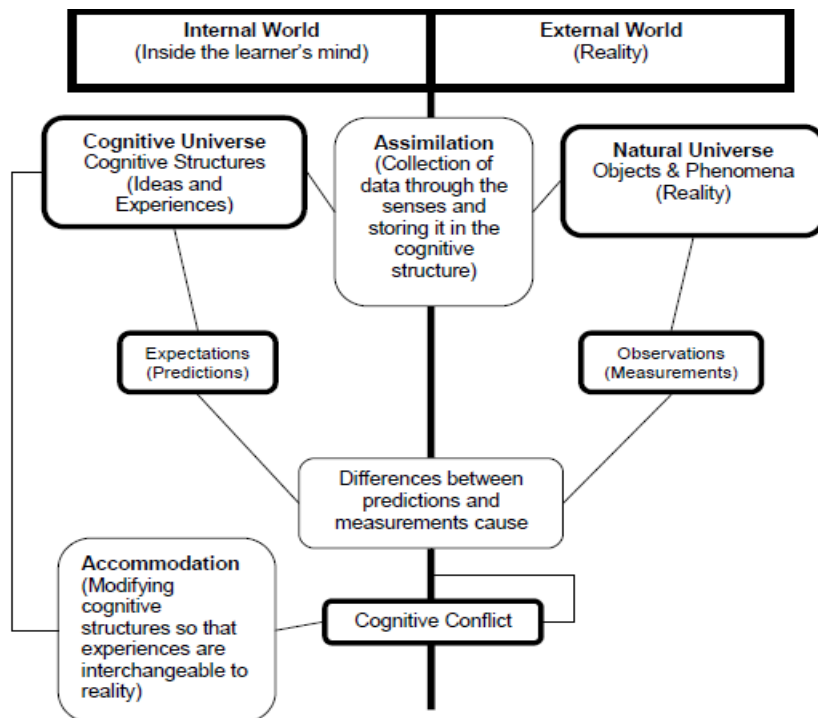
Internal World
(Inside the learner's mind)

External World
(Reality)

Cognitive Universe
Cognitive Structures
(Ideas and Experiences)

Assimilation
(Collection of data through the senses and storing it in the cognitive structure)

Natural Universe
Objects & Phenomena
(Reality)

Expectations
(Predictions)

Observations
(Measurements)

Differences between predictions and measurements cause

Accommodation
(Modifying cognitive structures so that experiences are interchangeable to reality)

Cognitive Conflict